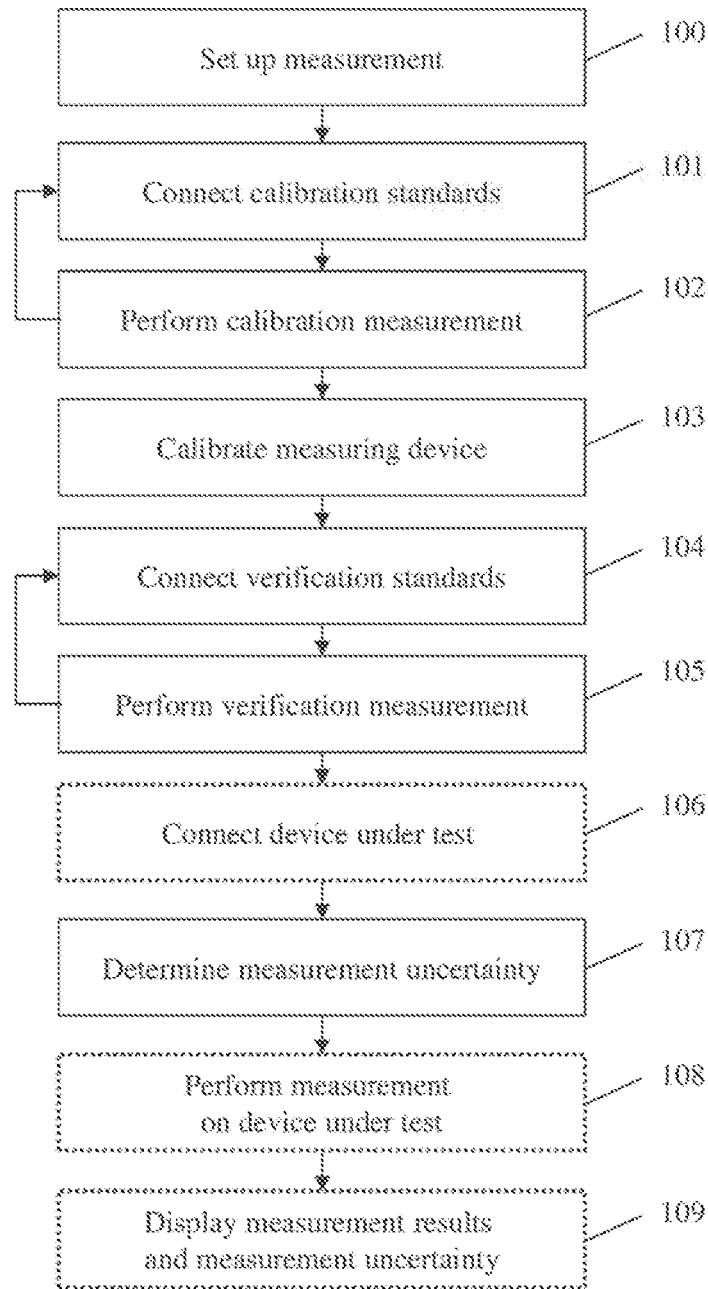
Set up measurement
100

Connect calibration standards
101

Perform calibration measurement
102

Calibrate measuring device
103

Connect verification standards
104

Perform verification measurement
105

Connect device under test
106

Determine measurement uncertainty
107

Perform measurement on device under test
108

Display measurement results and measurement uncertainty
109